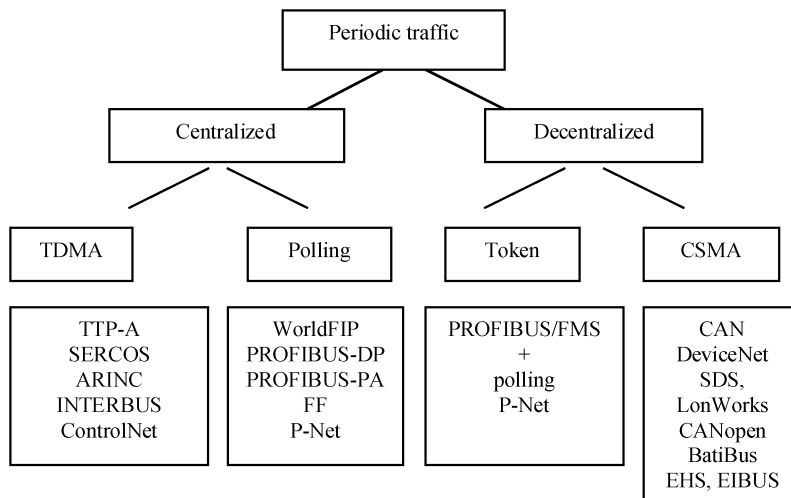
Periodic traffic

Centralized

Decentralized

TDMA

Polling

Token

CSMA

TTP-A
SERCOS
ARINC
INTERBUS
ControlNet

WorldFIP
PROFIBUS-DP
PROFIBUS-PA
FF
P-Net

PROFIBUS/FMS
+
polling
P-Net

CAN
DeviceNet
SDS,
LonWorks
CANopen
BatiBus
EHS, EIBUS